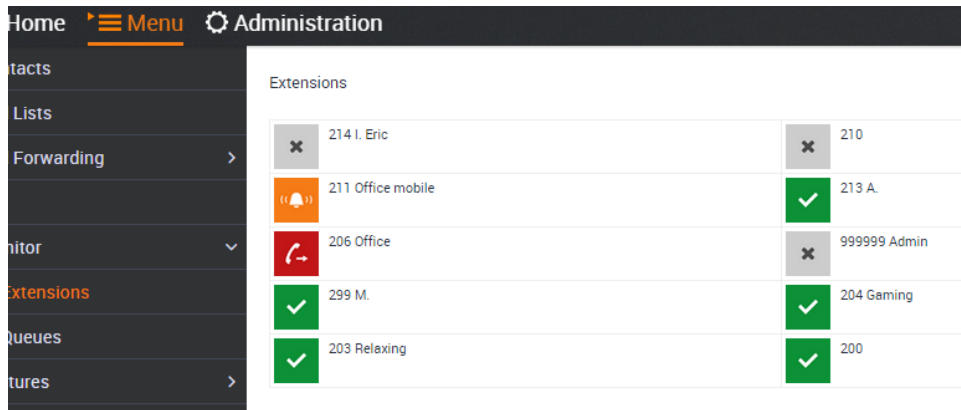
Home Menu Administration

ntacts
Lists
Forwarding
nitor
Extensions
Queues
tures

Extensions

| 214 I. Eric | 210 |
|---|---|
| 211 Office mobile | 213 A. |
| 206 Office | 999999 Admin |
| 299 M. | 204 Gaming |
| 203 Relaxing | 200 |